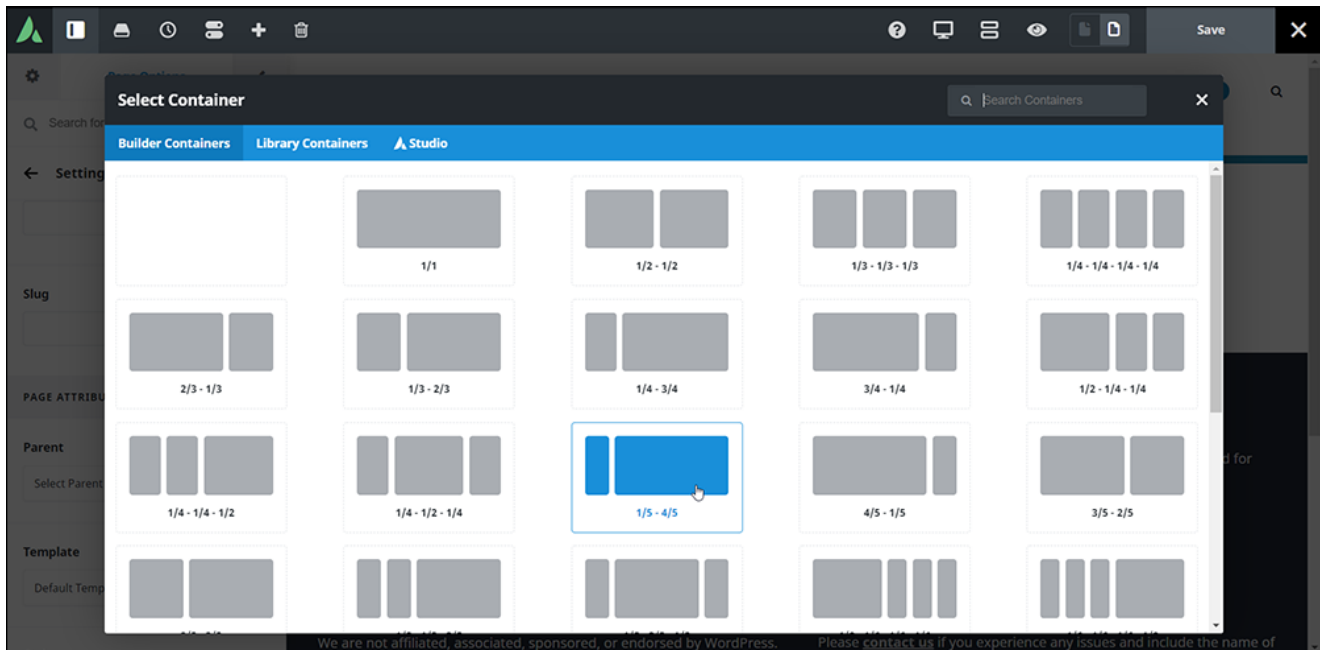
Save

Search for

Setting

Slug

PAGE ATTRIBU

Parent

Select Parent

Template

Default Temp

Select Container

Search Containers

Builder Containers

Library Containers

Studio

1/1

1/2 - 1/2

1/3 - 1/3 - 1/3

1/4 - 1/4 - 1/4 - 1/4

2/3 - 1/3

1/3 - 2/3

1/4 - 3/4

3/4 - 1/4

1/2 - 1/4 - 1/4

1/4 - 1/4 - 1/2

1/4 - 1/2 - 1/4

1/5 - 4/5

4/5 - 1/5

3/5 - 2/5

d for

We are not affiliated, associated, sponsored, or endorsed by WordPress.

Please contact us if you experience any issues and include the name of